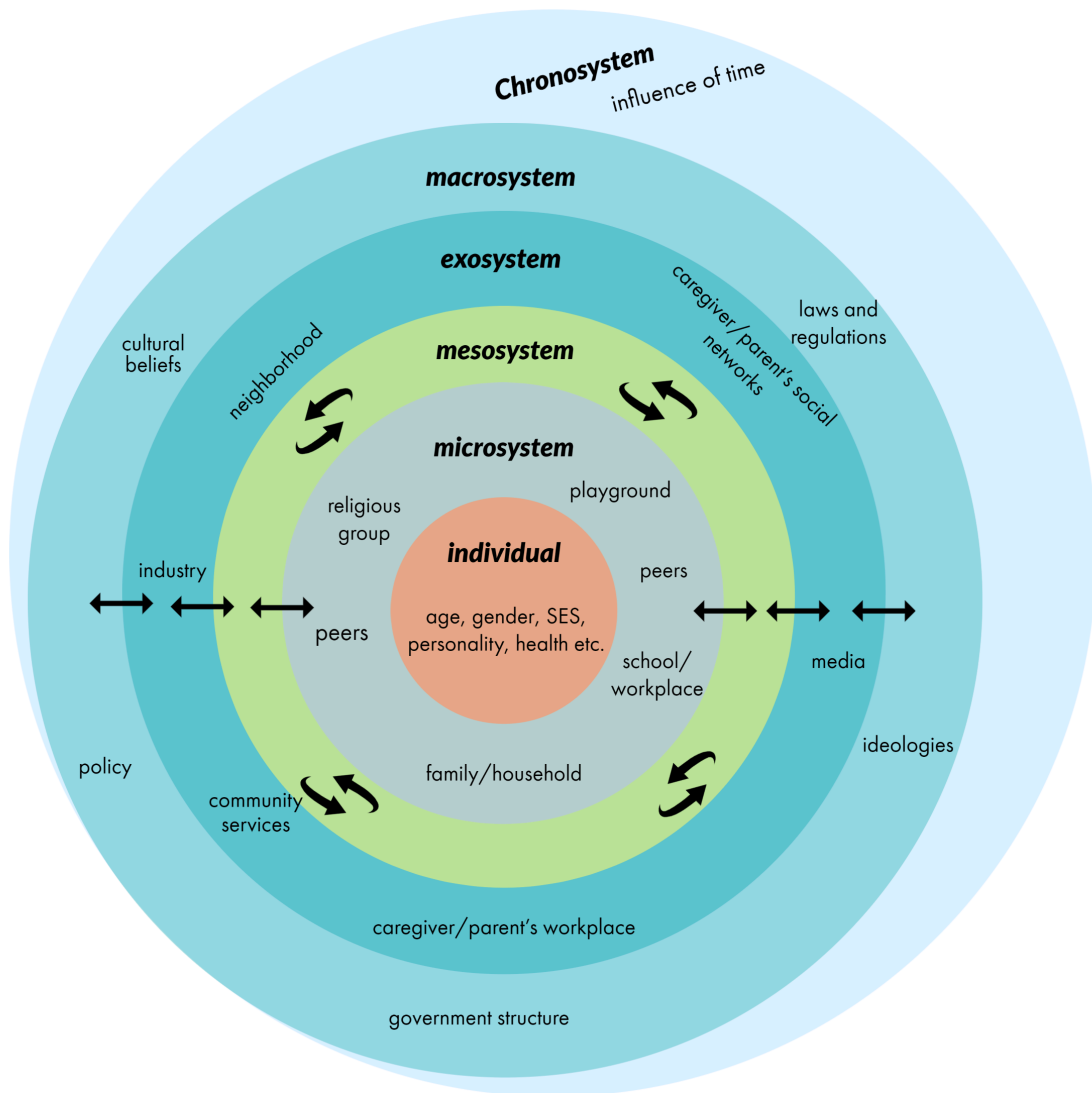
Chronosystem
influence of time

macrosystem

exosystem

caregiver/parent's social networks

laws and regulations

cultural beliefs

neighborhood

mesosystem

microsystem

religious group

playground

individual

industry

peers

peers

age, gender, SES, personality, health etc.

school/ workplace

media

ideologies

policy

family/household

community services

caregiver/parent's workplace

government structure